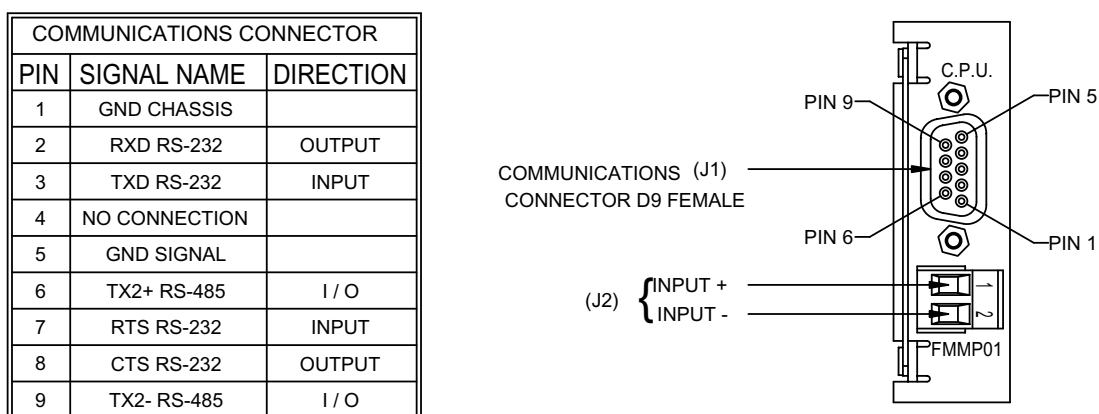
| COMMUNICATIONS CONNECTOR | | |
|---|---|---|
| PIN | SIGNAL NAME | DIRECTION |
| 1 | GND CHASSIS | |
| 2 | RXD RS-232 | OUTPUT |
| 3 | TXD RS-232 | INPUT |
| 4 | NO CONNECTION | |
| 5 | GND SIGNAL | |
| 6 | TX2+ RS-485 | I / O |
| 7 | RTS RS-232 | INPUT |
| 8 | CTS RS-232 | OUTPUT |
| 9 | TX2- RS-485 | I / O |

C.P.U.
PIN 9
PIN 5
COMMUNICATIONS (J1)
CONNECTOR D9 FEMALE
PIN 6
PIN 1
(J2) INPUT +
INPUT -
1
2
FMMP01